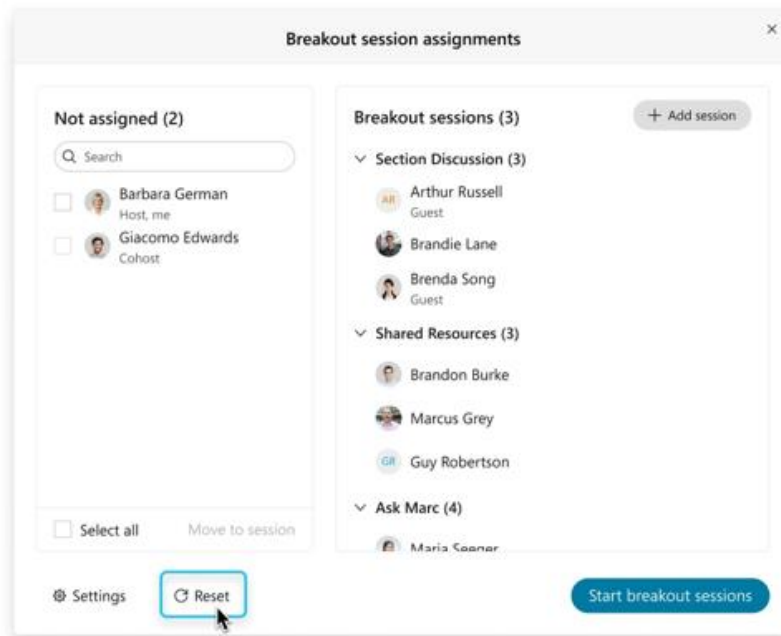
Breakout session assignments

×

Not assigned (2)

Search

Barbara German
Host, me

Giacomo Edwards
Cohost

Select all

Move to session

Breakout sessions (3)

+ Add session

Section Discussion (3)

AR Arthur Russell
Guest

Brandie Lane

Brenda Song
Guest

Shared Resources (3)

Brandon Burke

Marcus Grey

GR Guy Robertson

Ask Marc (4)

Maria Seeger

Settings

Reset

Start breakout sessions